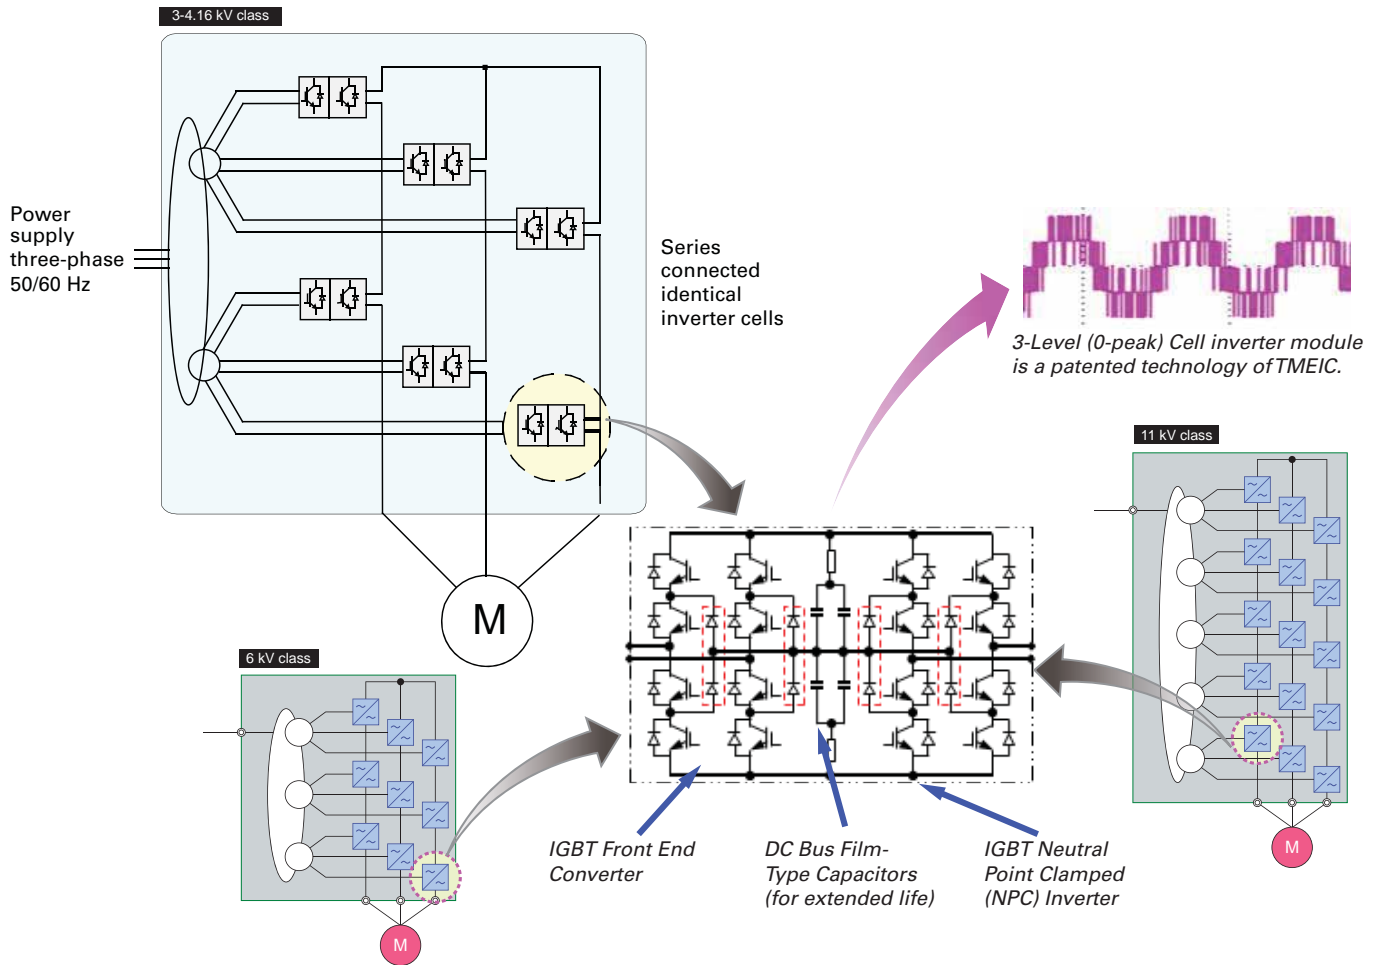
3-4.16 kV class

Power supply three-phase 50/60 Hz

Series connected identical inverter cells

M

3-Level (0-peak) Cell inverter module is a patented technology of TMEIC.

11 kV class

M

6 kV class

M

IGBT Front End Converter

DC Bus Film-Type Capacitors (for extended life)

IGBT Neutral Point Clamped (NPC) Inverter